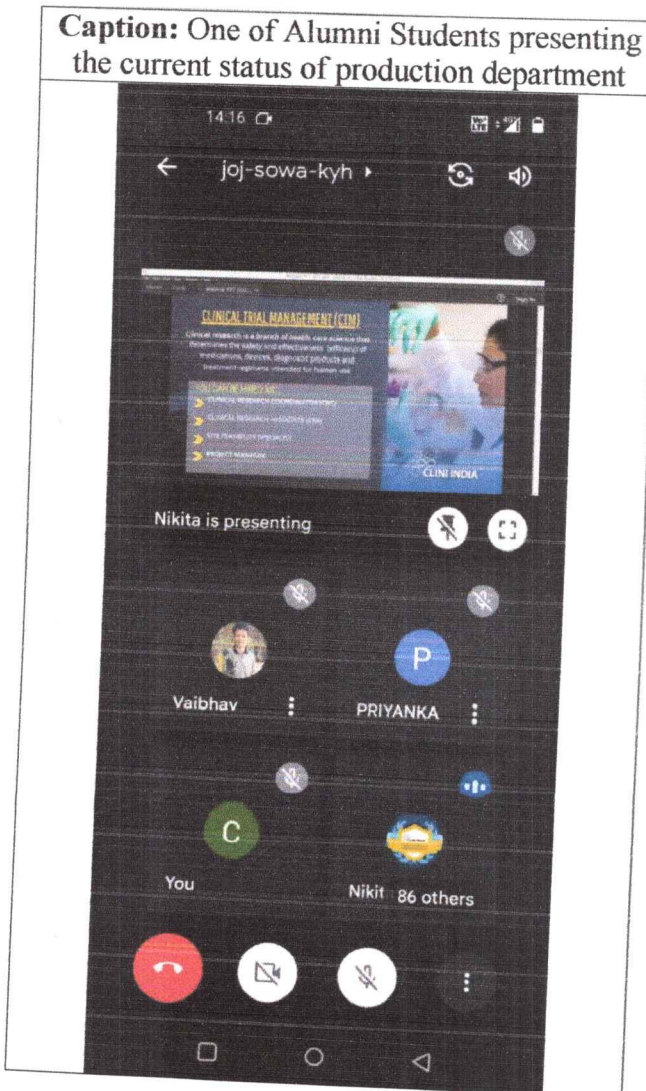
**Caption:** One of Alumni Students presenting the current status of production department

14:16

joj-sowa-kyh ▸

CLINICAL TRIAL MANAGEMENT (CTM)

Clinical research is a branch of health care science that determines the safety and effectiveness (efficacy) of medications, devices, diagnostic products and treatment regimens intended for human use.

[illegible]

CLINICAL RESEARCH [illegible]

CLINICAL RESEARCH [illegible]

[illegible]

PROJECT MANAGER

CLINI INDIA

Nikita is presenting

Vaibhav

P

PRIYANKA

C

You

Nikit 86 others